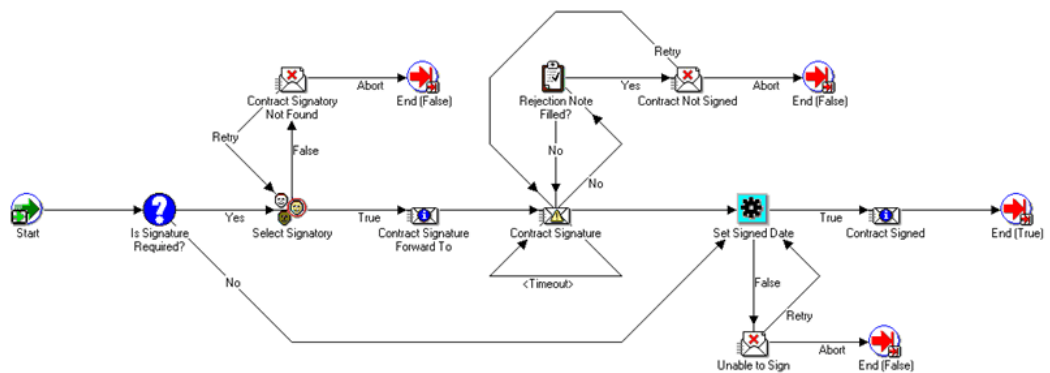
Start
Is Signature Required?
Yes
No
Select Signatory
Retry
False
Contract Signatory Not Found
Abort
End (False)
True
Contract Signature Forward To
Contract Signature
<Timeout>
Rejection Note Filled?
No
No
Yes
Retry
Contract Not Signed
Abort
End (False)
Set Signed Date
True
Contract Signed
End (True)
False
Retry
Unable to Sign
Abort
End (False)